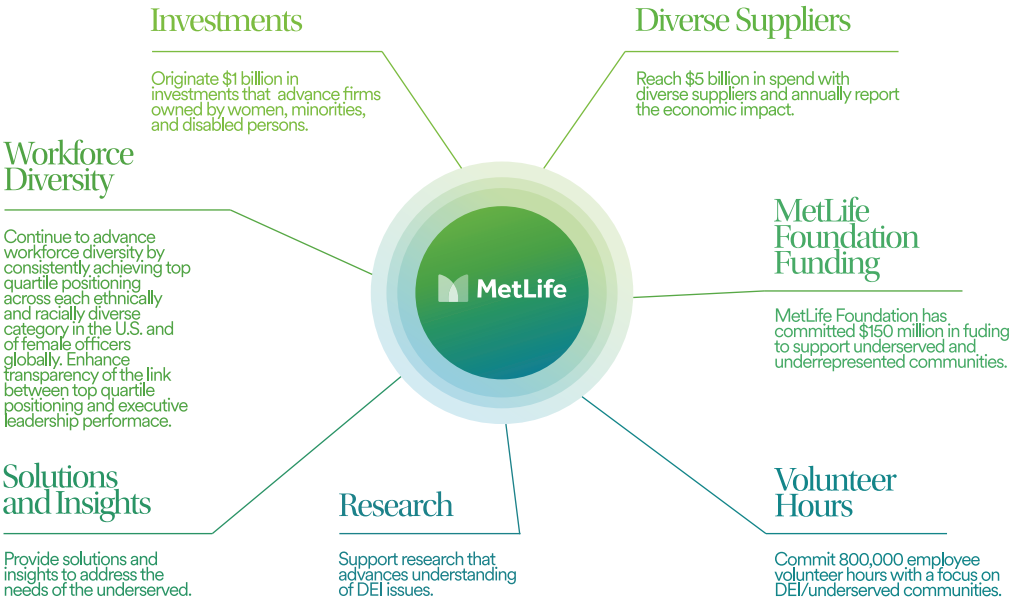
Investments

Originate $1 billion in investments that advance firms owned by women, minorities, and disabled persons.

Diverse Suppliers

Reach $5 billion in spend with diverse suppliers and annually report the economic impact.

Workforce Diversity

Continue to advance workforce diversity by consistently achieving top quartile positioning across each ethnically and racially diverse category in the U.S. and of female officers globally. Enhance transparency of the link between top quartile positioning and executive leadership performace.

MetLife

MetLife Foundation Funding

MetLife Foundation has committed $150 million in fuding to support underserved and underrepresented communities.

Solutions and Insights

Provide solutions and insights to address the needs of the underserved.

Research

Support research that advances understanding of DEI issues.

Volunteer Hours

Commit 800,000 employee volunteer hours with a focus on DEI/underserved communities.